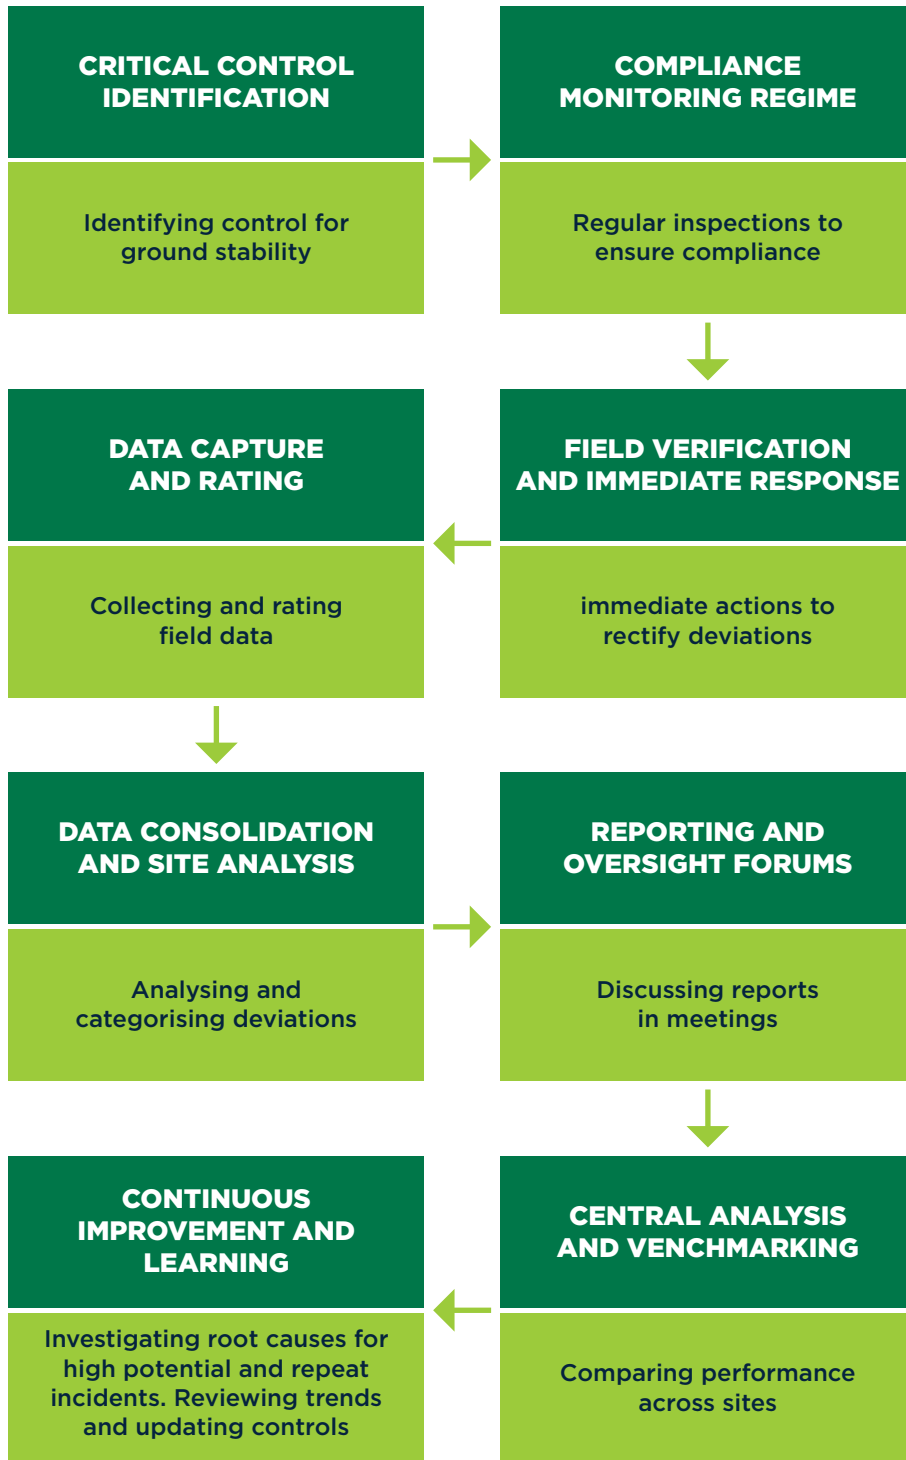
CRITICAL CONTROL IDENTIFICATION

Identifying control for ground stability

COMPLIANCE MONITORING REGIME

Regular inspections to ensure compliance

FIELD VERIFICATION AND IMMEDIATE RESPONSE

immediate actions to rectify deviations

DATA CAPTURE AND RATING

Collecting and rating field data

DATA CONSOLIDATION AND SITE ANALYSIS

Analysing and categorising deviations

REPORTING AND OVERSIGHT FORUMS

Discussing reports in meetings

CENTRAL ANALYSIS AND VENCHMARKING

Comparing performance across sites

CONTINUOUS IMPROVEMENT AND LEARNING

Investigating root causes for high potential and repeat incidents. Reviewing trends and updating controls